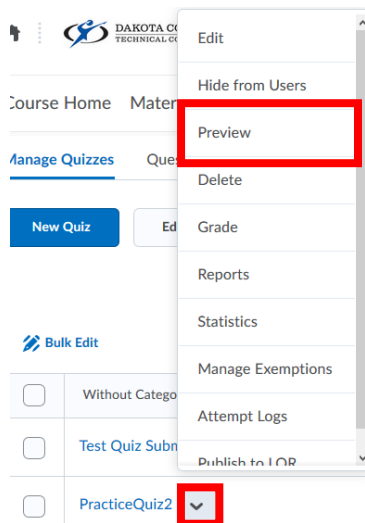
DAKOTA CO
TECHNICAL CO

Course Home Mater

Manage Quizzes Ques

New Quiz

Ed

Bulk Edit

Without Catego

Test Quiz Subm

PracticeQuiz2

Edit
Hide from Users
Preview
Delete
Grade
Reports
Statistics
Manage Exemptions
Attempt Logs
Publish to LOR